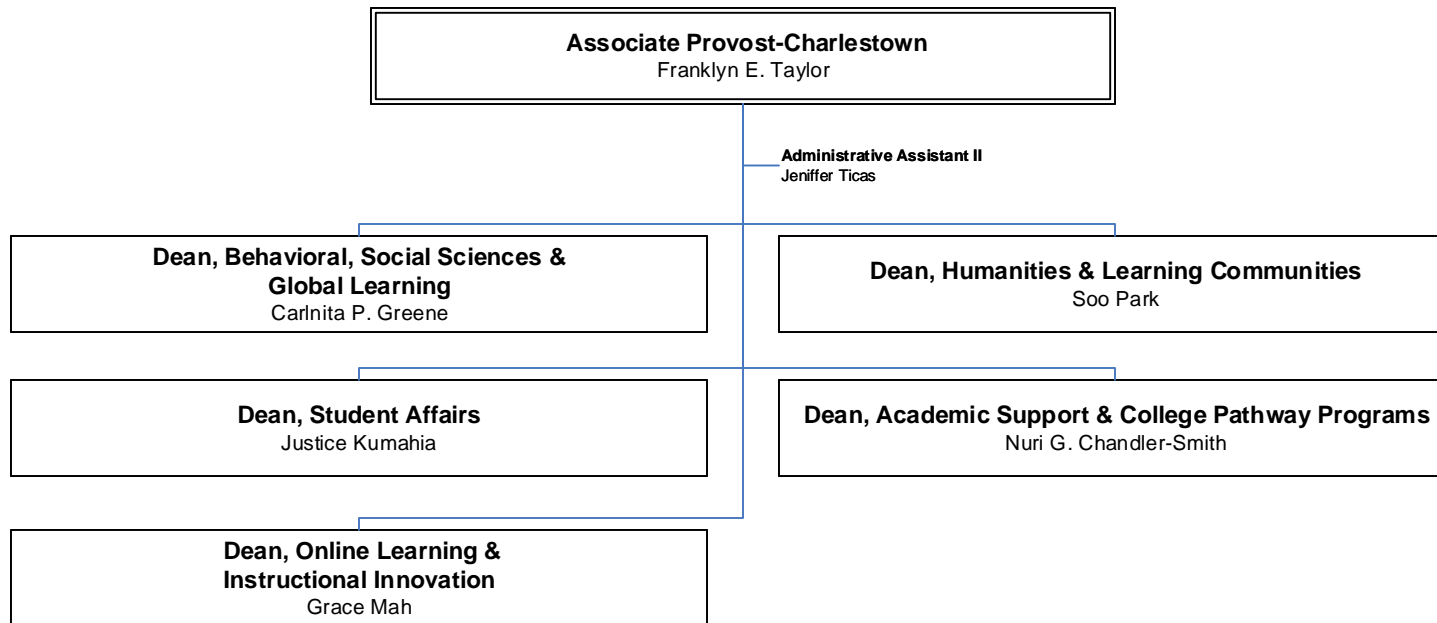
Associate Provost-Charlestown
Franklyn E. Taylor

Administrative Assistant II
Jeniffer Ticas

Dean, Behavioral, Social Sciences & Global Learning
Carlnita P. Greene

Dean, Humanities & Learning Communities
Soo Park

Dean, Student Affairs
Justice Kumahia

Dean, Academic Support & College Pathway Programs
Nuri G. Chandler-Smith

Dean, Online Learning & Instructional Innovation
Grace Mah